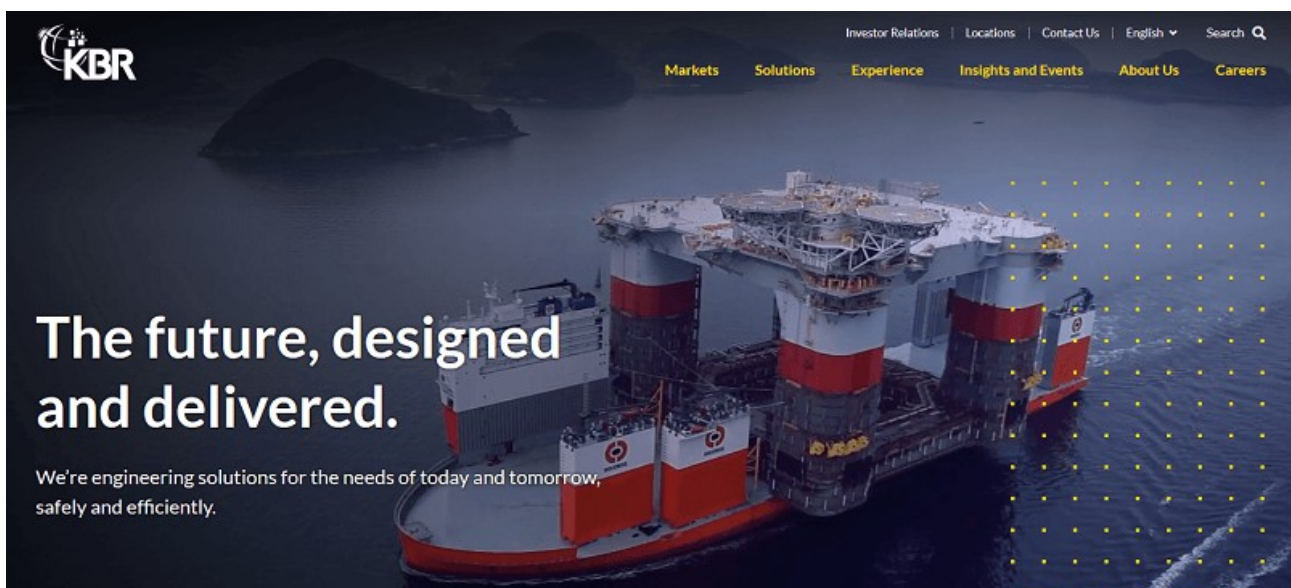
KBR

Investor Relations | Locations | Contact Us | English Search

Markets Solutions Experience Insights and Events About Us Careers

The future, designed and delivered.

We're engineering solutions for the needs of today and tomorrow, safely and efficiently.